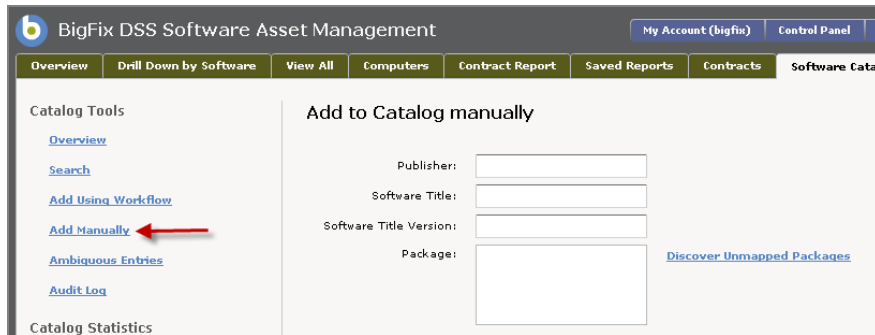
BigFix DSS Software Asset Management

My Account (bigfix) | Control Panel

Overview | Drill Down by Software | View All | Computers | Contract Report | Saved Reports | Contracts | Software Cata

Catalog Tools

Overview

Search

Add Using Workflow

Add Manually

Ambiguous Entries

Audit Log

Catalog Statistics

Add to Catalog manually

Publisher:

Software Title:

Software Title Version:

Package:

Discover Unmapped Packages